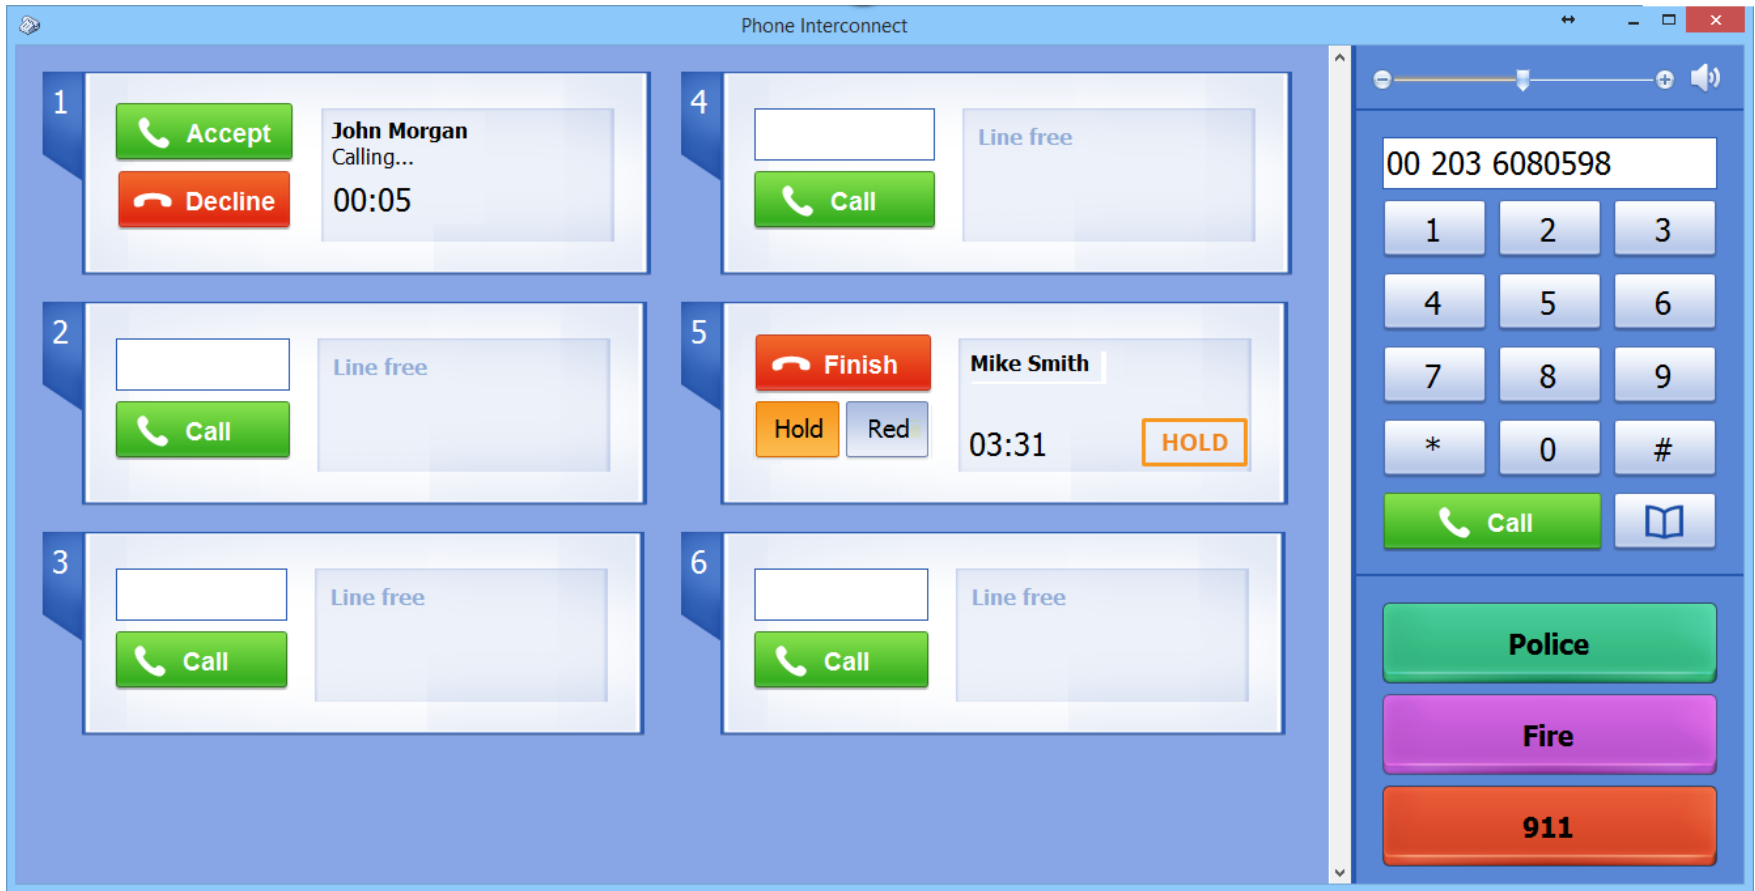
Phone Interconnect

1
Accept
Decline
John Morgan
Calling...
00:05

4
Call
Line free

2
Call
Line free

5
Finish
Hold
Red
Mike Smith
03:31
HOLD

3
Call
Line free

6
Call
Line free

00 203 6080598

| 1 | 2 | 3 |
|---|---|---|
| 4 | 5 | 6 |
| 7 | 8 | 9 |
| * | 0 | # |

Call

Police
Fire
911